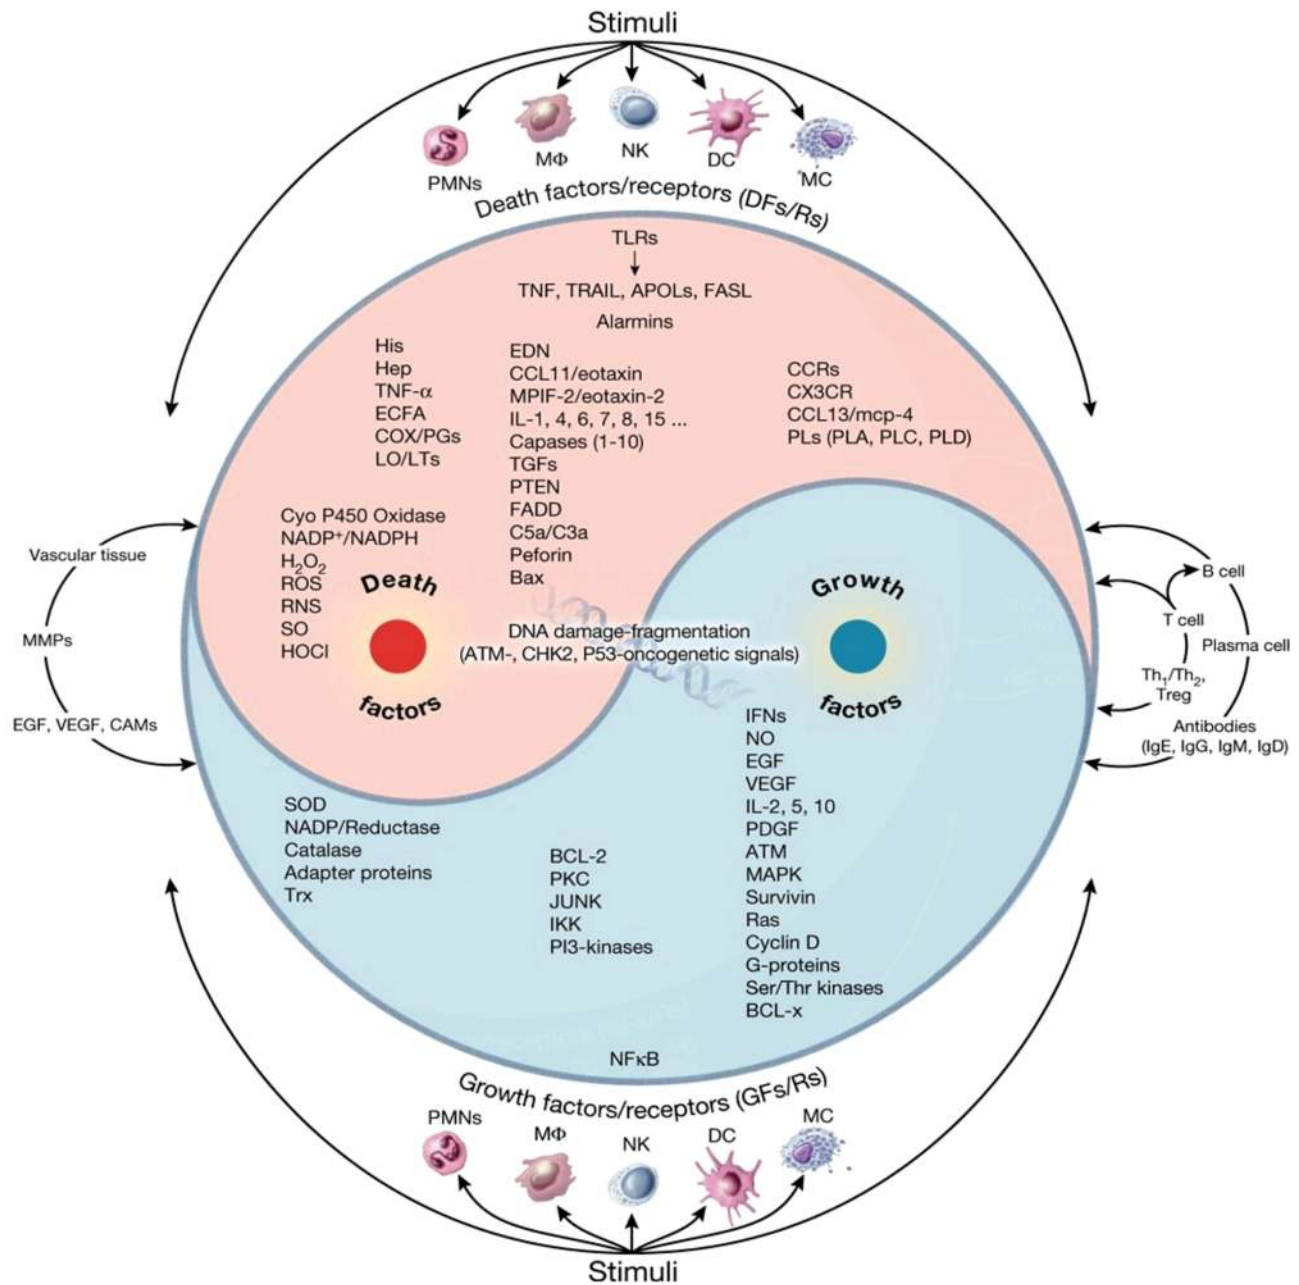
Stimuli

PMNs
MΦ
NK
DC
MC

Death factors/receptors (DFs/Rs)

TLRs
TNF, TRAIL, APOLs, FASL
Alarmins

His
Hep
TNF-α
ECFA
COX/PGs
LO/LTs

EDN
CCL11/eotaxin
MPIF-2/eotaxin-2
IL-1, 4, 6, 7, 8, 15 ...
Capases (1-10)
TGFs
PTEN
FADD
C5a/C3a
Peforin
Bax

CCRs
CX3CR
CCL13/mcp-4
PLs (PLA, PLC, PLD)

Cyo P450 Oxidase
NADP$^+$/NADPH
$H_2O_2$
ROS
RNS
SO
HOCl

Death factors

DNA damage-fragmentation
(ATM-, CHK2, P53-oncogenetic signals)

Growth factors

Vascular tissue
MMPs
EGF, VEGF, CAMs

B cell
T cell
Plasma cell
Th$_1$/Th$_2$, Treg
Antibodies
(IgE, IgG, IgM, IgD)

IFNs
NO
EGF
VEGF
IL-2, 5, 10
PDGF
ATM
MAPK
Survivin
Ras
Cyclin D
G-proteins
Ser/Thr kinases
BCL-x

SOD
NADP/Reductase
Catalase
Adapter proteins
Trx

BCL-2
PKC
JUNK
IKK
PI3-kinases

NFκB

Growth factors/receptors (GFs/Rs)

PMNs
MΦ
NK
DC
MC

Stimuli